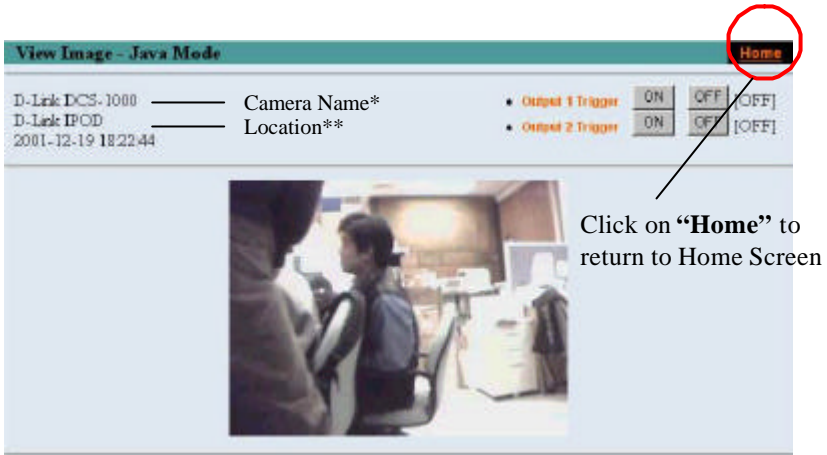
View Image - Java Mode

Home

D-Link DCS-1000
D-Link IPOD
2001-12-19 18:22:44

Camera Name*
Location**

• Output 1 Trigger ON OFF [OFF]
• Output 2 Trigger ON OFF [OFF]

Click on **"Home"** to return to Home Screen